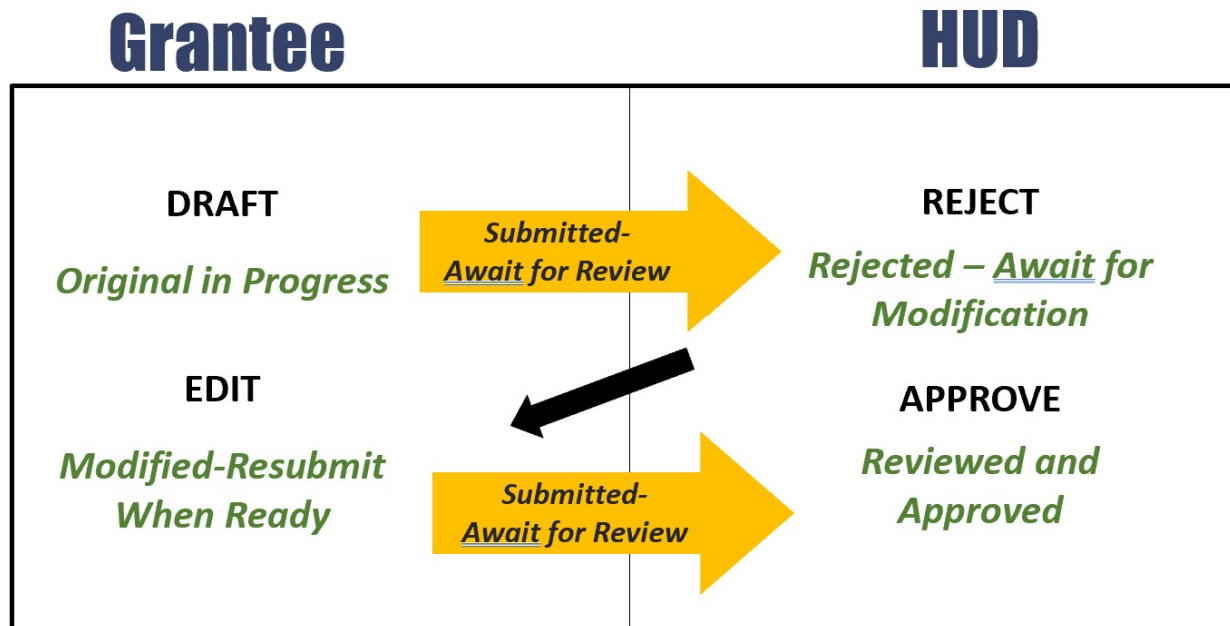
Grantee

HUD

DRAFT

Original in Progress

Submitted-Await for Review

REJECT

Rejected – Await for Modification

EDIT

Modified-Resubmit When Ready

Submitted-Await for Review

APPROVE

Reviewed and Approved